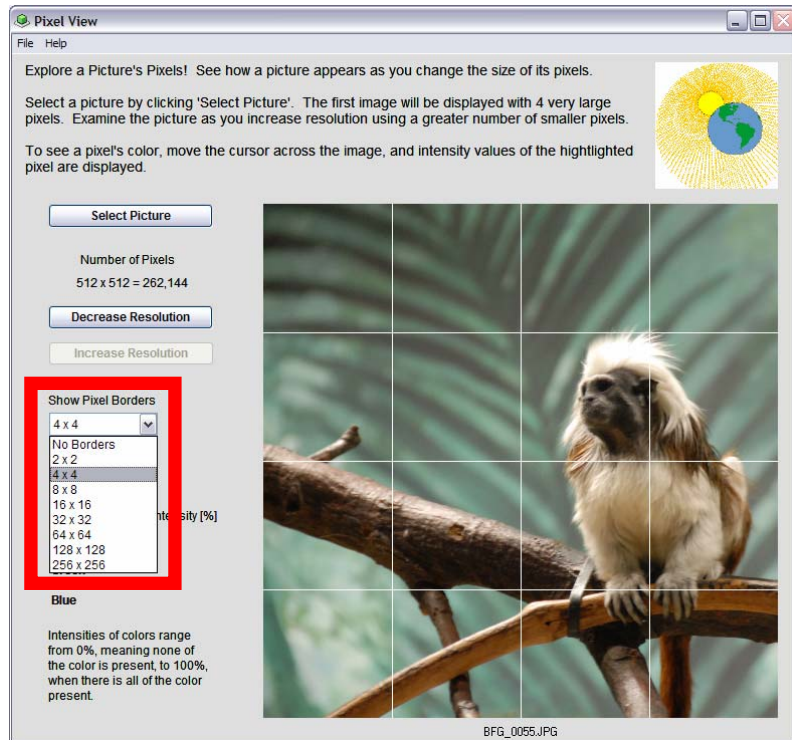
Pixel View

File Help

Explore a Picture's Pixels! See how a picture appears as you change the size of its pixels.

Select a picture by clicking 'Select Picture'. The first image will be displayed with 4 very large pixels. Examine the picture as you increase resolution using a greater number of smaller pixels.

To see a pixel's color, move the cursor across the image, and intensity values of the hightlighted pixel are displayed.

Select Picture

Number of Pixels
512 x 512 = 262,144

Decrease Resolution

Increase Resolution

Show Pixel Borders

4 x 4

No Borders
2 x 2
4 x 4
8 x 8
16 x 16
32 x 32
64 x 64
128 x 128
256 x 256

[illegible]nsity [%]

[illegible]

Blue

Intensities of colors range from 0%, meaning none of the color is present, to 100%, when there is all of the color present.

BFG_0055.JPG